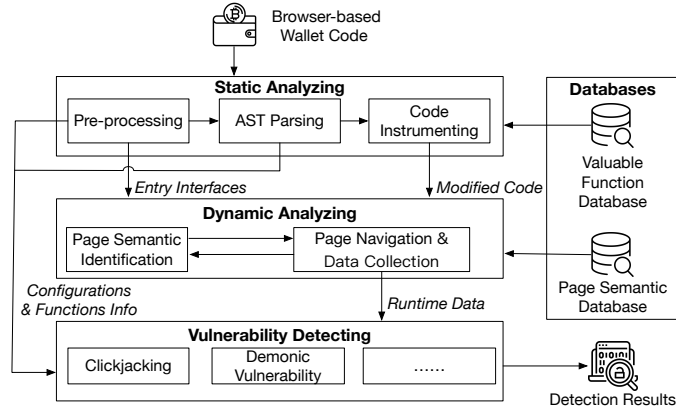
Browser-based Wallet Code

Static Analyzing

Pre-processing

AST Parsing

Code Instrumenting

Databases

Valuable Function Database

Entry Interfaces

Modified Code

Dynamic Analyzing

Page Semantic Identification

Page Navigation & Data Collection

Page Semantic Database

Configurations & Functions Info

Runtime Data

Vulnerability Detecting

Clickjacking

Demonic Vulnerability

......

Detection Results